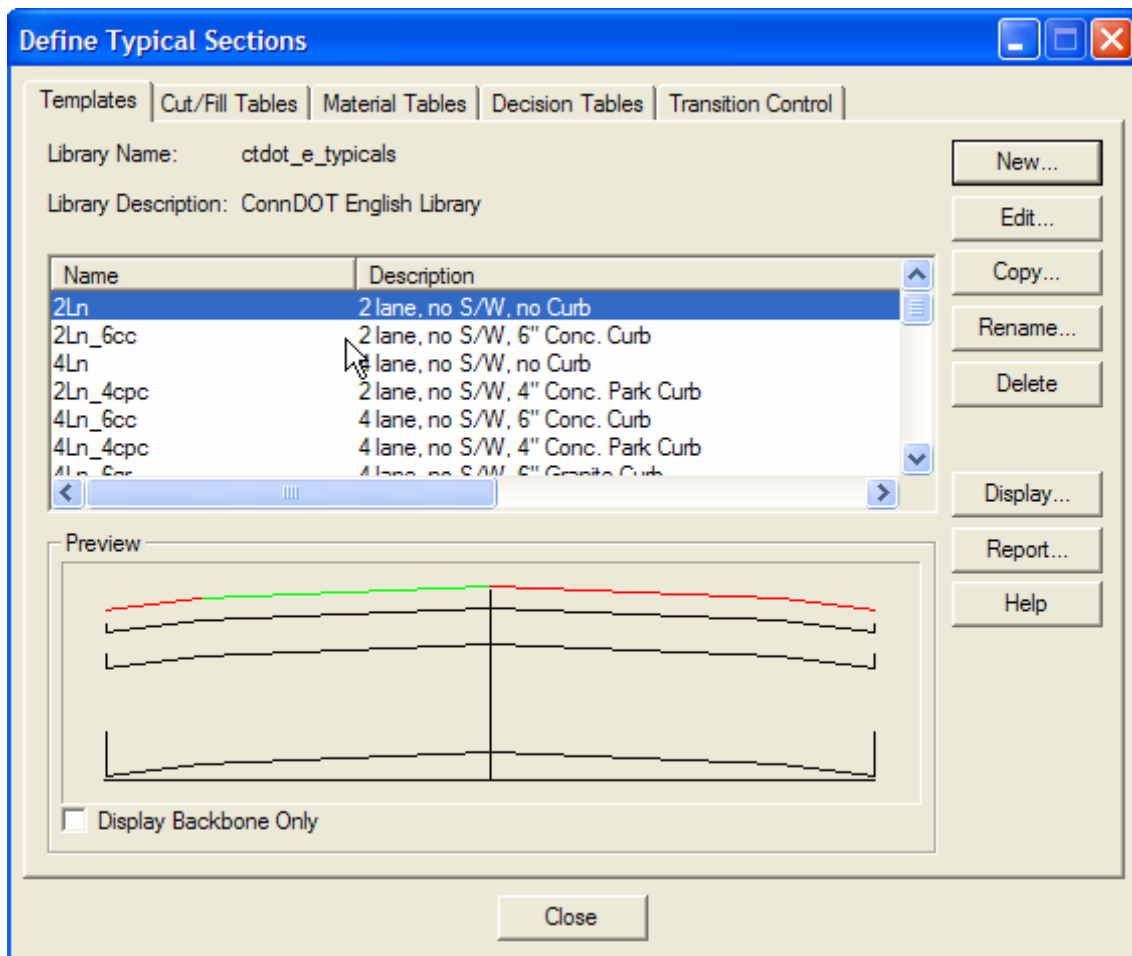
Define Typical Sections

Templates | Cut/Fill Tables | Material Tables | Decision Tables | Transition Control

Library Name: ctdot_e_typicals

Library Description: ConnDOT English Library

| Name | Description |
|---|---|
| 2Ln | 2 lane, no S/W, no Curb |
| 2Ln_6cc | 2 lane, no S/W, 6" Conc. Curb |
| 4Ln | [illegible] lane, no S/W, no Curb |
| 2Ln_4cpc | 2 lane, no S/W, 4" Conc. Park Curb |
| 4Ln_6cc | 4 lane, no S/W, 6" Conc. Curb |
| 4Ln_4cpc | 4 lane, no S/W, 4" Conc. Park Curb |
| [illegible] | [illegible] |

Preview

Display Backbone Only

New...
Edit...
Copy...
Rename...
Delete
Display...
Report...
Help

Close